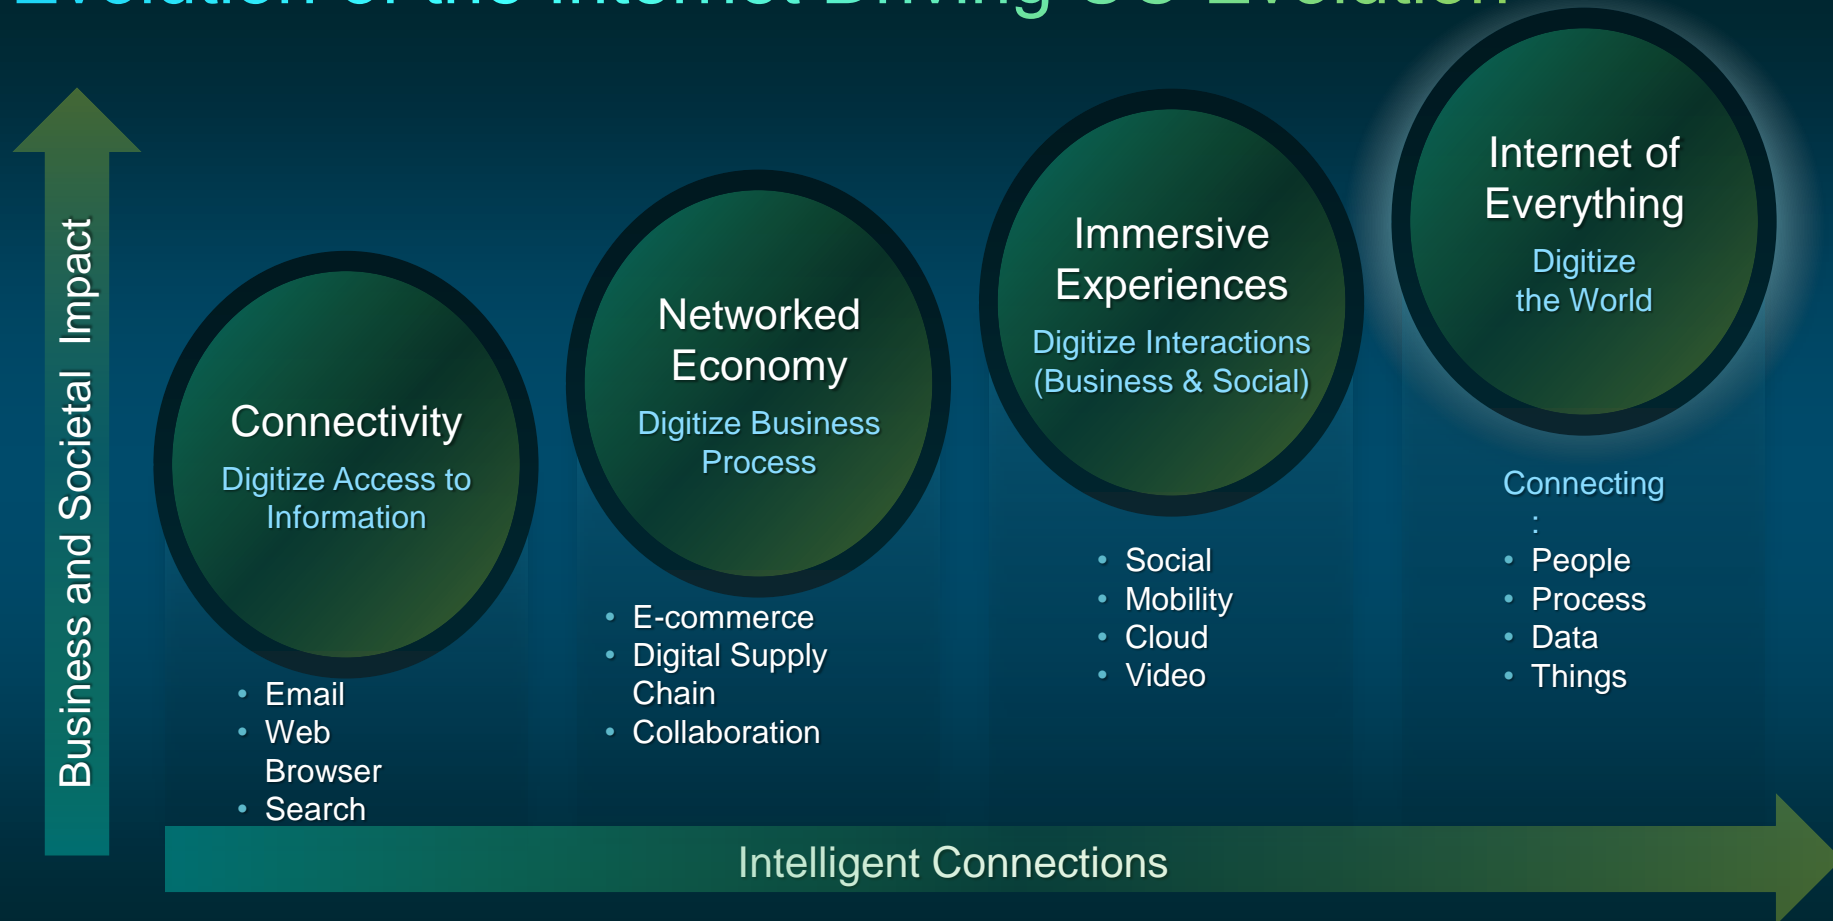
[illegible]

Business and Societal Impact

Connectivity
Digitize Access to Information

- Email
- Web Browser
- Search

Networked Economy
Digitize Business Process

- E-commerce
- Digital Supply Chain
- Collaboration

Immersive Experiences
Digitize Interactions (Business & Social)

- Social
- Mobility
- Cloud
- Video

Internet of Everything
Digitize the World

Connecting
:
- People
- Process
- Data
- Things

Intelligent Connections